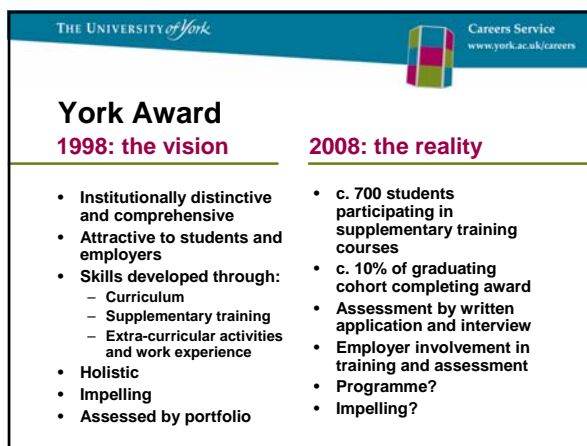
THE UNIVERSITY of York

Careers Service
www.york.ac.uk/careers

York Award

1998: the vision

- Institutionally distinctive and comprehensive
- Attractive to students and employers
- Skills developed through:
  – Curriculum
  – Supplementary training
  – Extra-curricular activities and work experience
- Holistic
- Impelling
- Assessed by portfolio

2008: the reality

- c. 700 students participating in supplementary training courses
- c. 10% of graduating cohort completing award
- Assessment by written application and interview
- Employer involvement in training and assessment
- Programme?
- Impelling?